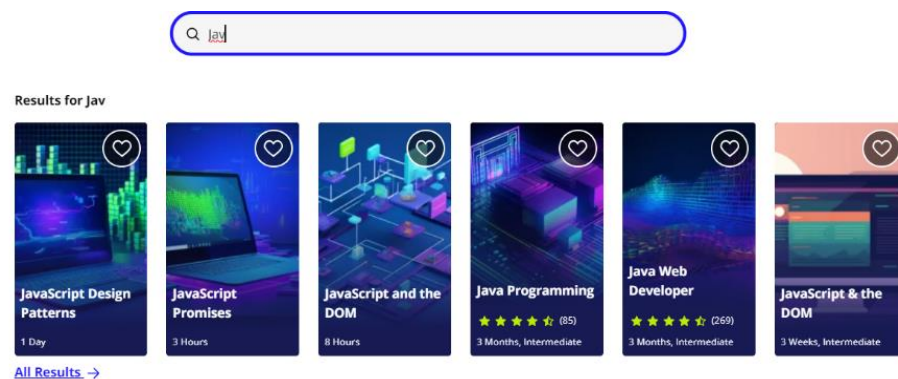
Jav

Results for Jav

JavaScript Design Patterns
1 Day

JavaScript Promises
3 Hours

JavaScript and the DOM
8 Hours

Java Programming
(85)
3 Months, Intermediate

Java Web Developer
(269)
3 Months, Intermediate

JavaScript & the DOM
3 Weeks, Intermediate

All Results →